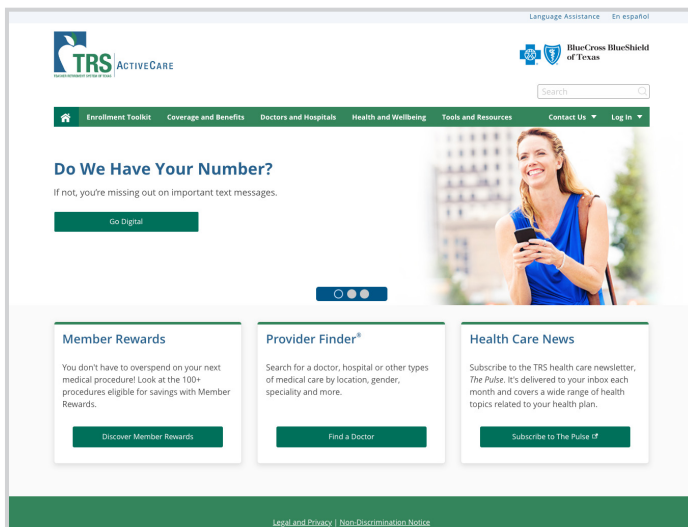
Language Assistance En español

TRS TEACHER RETIREMENT SYSTEM OF TEXAS ActiveCare

BlueCross BlueShield of Texas

Search

Enrollment Toolkit Coverage and Benefits Doctors and Hospitals Health and Wellbeing Tools and Resources Contact Us ▼ Log In ▼

Do We Have Your Number?

If not, you're missing out on important text messages.

Go Digital

Member Rewards

You don't have to overspend on your next medical procedure! Look at the 100+ procedures eligible for savings with Member Rewards.

Discover Member Rewards

Provider Finder®

Search for a doctor, hospital or other types of medical care by location, gender, speciality and more.

Find a Doctor

Health Care News

Subscribe to the TRS health care newsletter, The Pulse. It's delivered to your inbox each month and covers a wide range of health topics related to your health plan.

Subscribe to The Pulse

Legal and Privacy | Non-Discrimination Notice